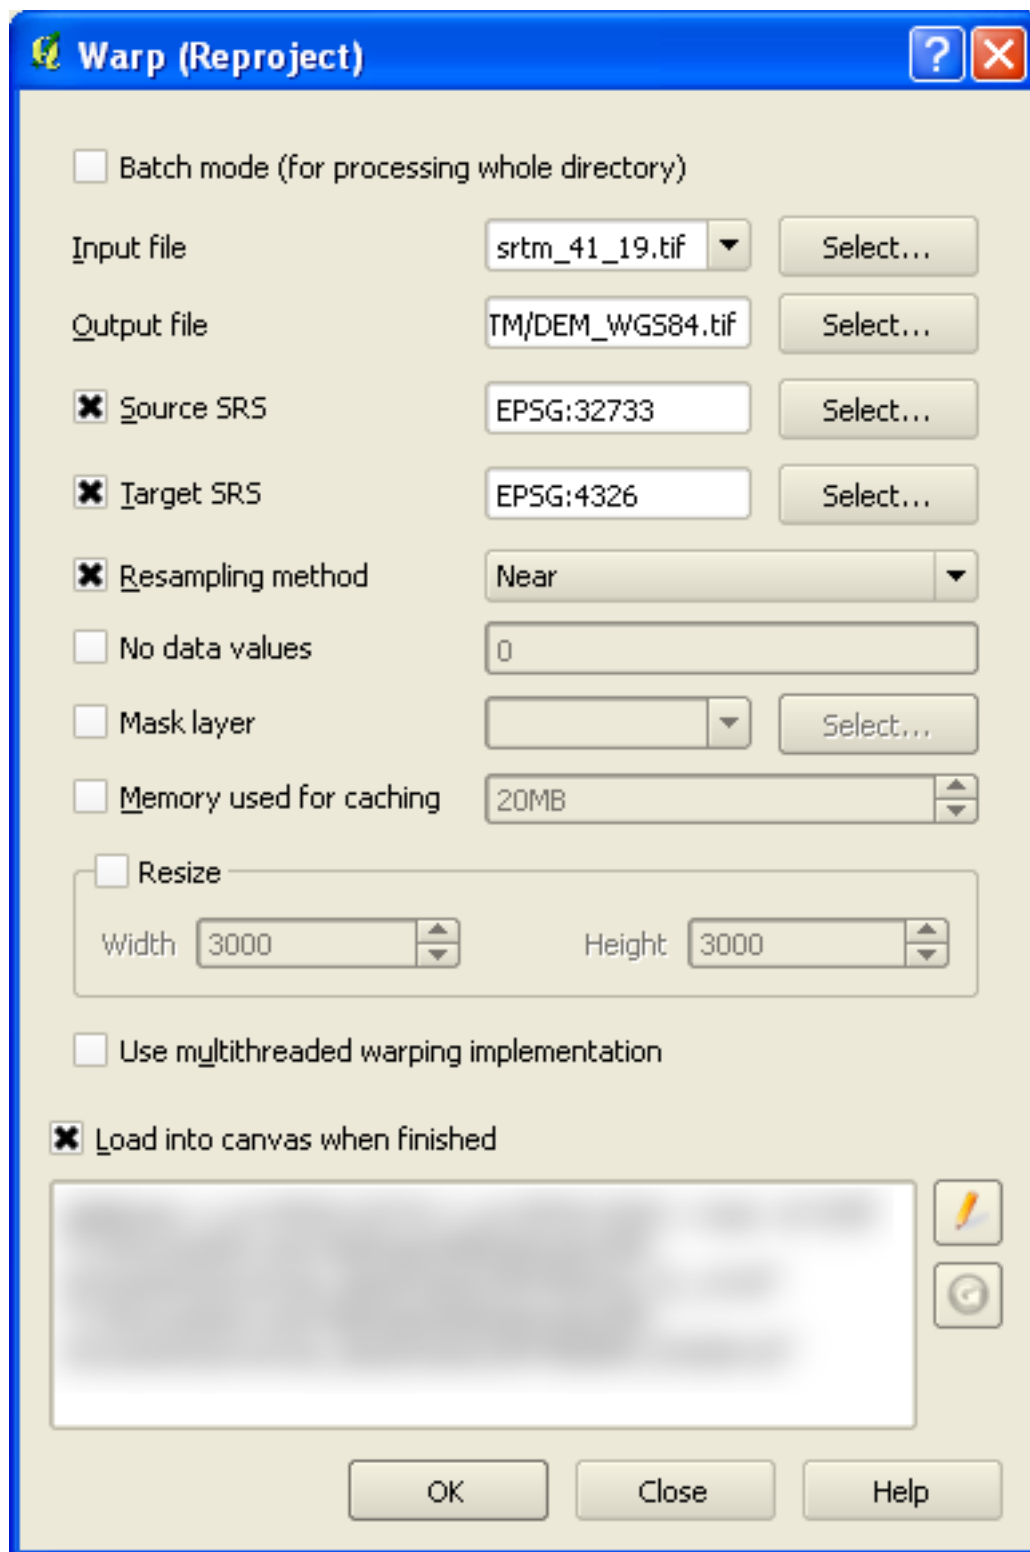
Warp (Reproject)

Batch mode (for processing whole directory)

Input file | srtm_41_19.tif | Select...

Output file | TM/DEM_WGS84.tif | Select...

Source SRS | EPSG:32733 | Select...

Target SRS | EPSG:4326 | Select...

Resampling method | Near

No data values | 0

Mask layer | Select...

Memory used for caching | 20MB

Resize

Width 3000 Height 3000

Use multithreaded warping implementation

Load into canvas when finished

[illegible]

OK Close Help